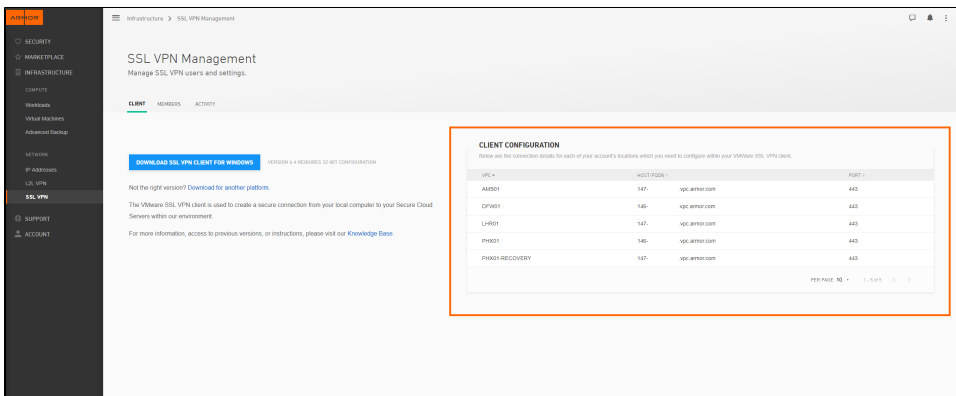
ARMOR

SECURITY
MARKETPLACE
INFRASTRUCTURE
COMPUTE
Workloads
Virtual Machines
Advanced Backup
NETWORK
IP Addresses
L2L VPN
SSL VPN
SUPPORT
ACCOUNT

Infrastructure > SSL VPN Management

SSL VPN Management
Manage SSL VPN users and settings.

CLIENT MEMBERS ACTIVITY

DOWNLOAD SSL VPN CLIENT FOR WINDOWS VERSION 4.4 REQUIRES 32-BIT CONFIGURATION

Not the right version? Download for another platform.

The VMware SSL VPN client is used to create a secure connection from your local computer to your Secure Cloud Servers within our environment.

For more information, access to previous versions, or instructions, please visit our Knowledge Base.

CLIENT CONFIGURATION
Below are the connection details for each of your account's locations which you need to configure within your VMWare SSL VPN client.

| VPC | HOST/FQDN | | PORT |
|---|---|---|---|
| AMS01 | 147- | vpc.armor.com | 443 |
| DFW01 | 146- | vpc.armor.com | 443 |
| LHR01 | 147- | vpc.armor.com | 443 |
| PHX01 | 146- | vpc.armor.com | 443 |
| PHX01-RECOVERY | 147- | vpc.armor.com | 443 |

PER PAGE: 10 1 - 5 of 5